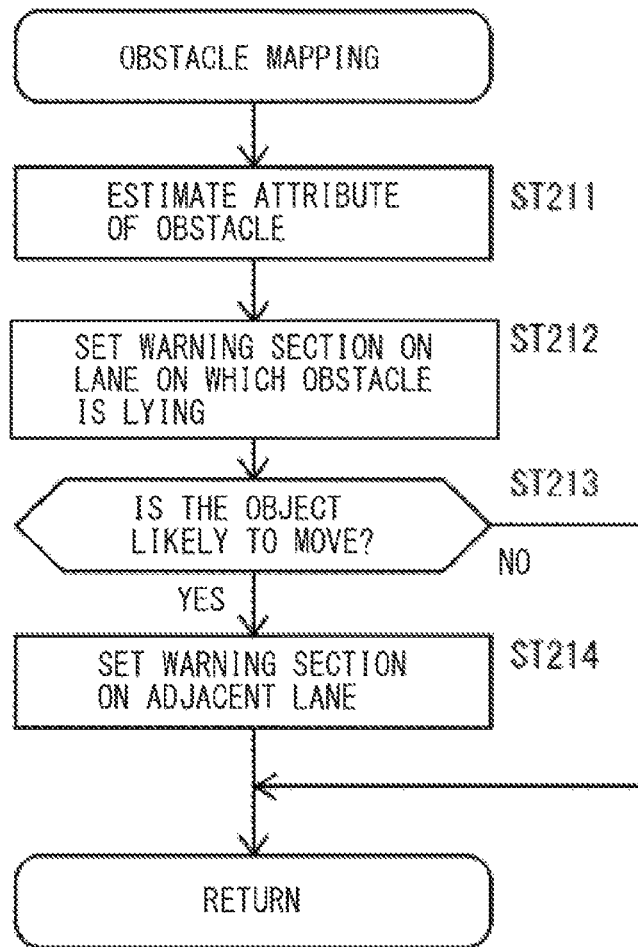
OBSTACLE MAPPING

ESTIMATE ATTRIBUTE OF OBSTACLE

ST211

SET WARNING SECTION ON LANE ON WHICH OBSTACLE IS LYING

ST212

IS THE OBJECT LIKELY TO MOVE?

ST213

NO

YES

SET WARNING SECTION ON ADJACENT LANE

ST214

RETURN